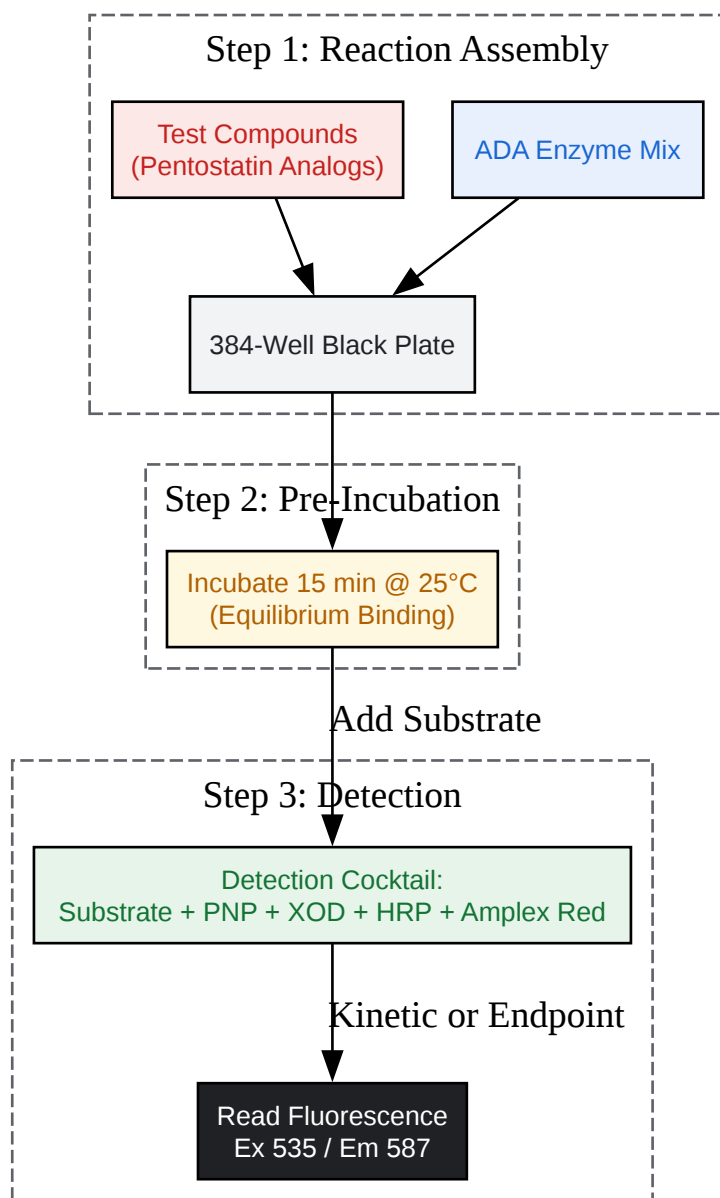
Step 1: Reaction Assembly

Test Compounds
(Pentostatin Analogs)

ADA Enzyme Mix

384-Well Black Plate

Step 2: Pre-Incubation

Incubate 15 min @ 25°C
(Equilibrium Binding)

Add Substrate

Step 3: Detection

Detection Cocktail:
Substrate + PNP + XOD + HRP + Amplex Red

Kinetic or Endpoint

Read Fluorescence
Ex 535 / Em 587